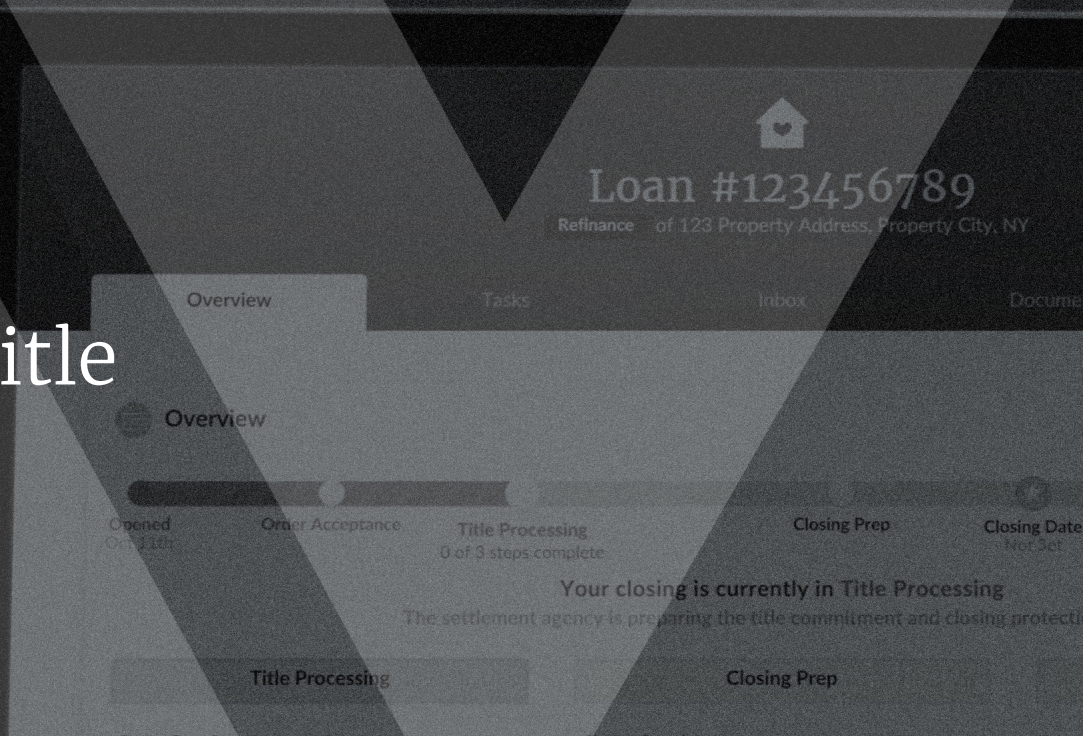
Loan #123456789
Refinance of 123 Property Address, Property City, NY

Overview
Tasks
Inbox
Docume

itle

Overview

Opened
Oct 11th
Order Acceptance
Title Processing
0 of 3 steps complete
Closing Prep
Closing Date
Not Set

Your closing is currently in Title Processing
The settlement agency is preparing the title commitment and closing protecti

Title Processing
Closing Prep